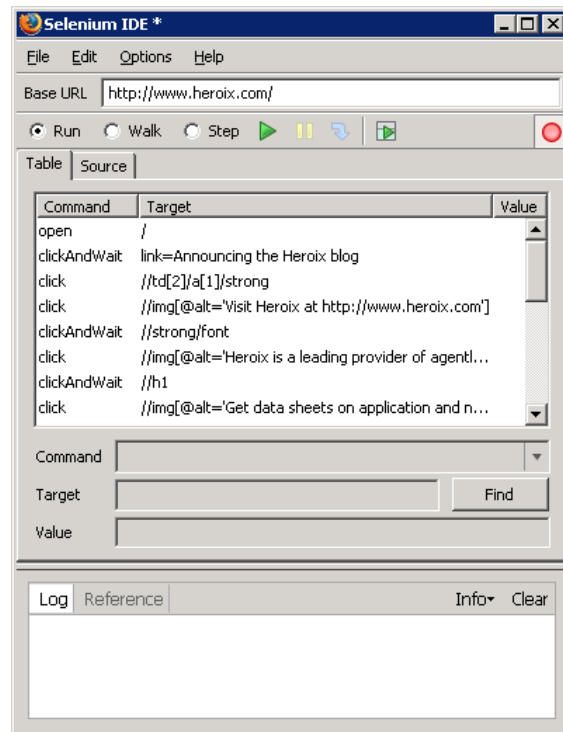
Selenium IDE *

File Edit Options Help

Base URL http://www.heroix.com/

Run Walk Step

Table Source

| Command | Target | Value |
|---|---|---|
| open | / | |
| clickAndWait | link=Announcing the Heroix blog | |
| click | //td[2]/a[1]/strong | |
| click | //img[@alt='Visit Heroix at http://www.heroix.com'] | |
| clickAndWait | //strong/font | |
| click | //img[@alt='Heroix is a leading provider of agentl… | |
| clickAndWait | //h1 | |
| click | //img[@alt='Get data sheets on application and n… | |

Command

Target Find

Value

Log Reference Info▾ Clear